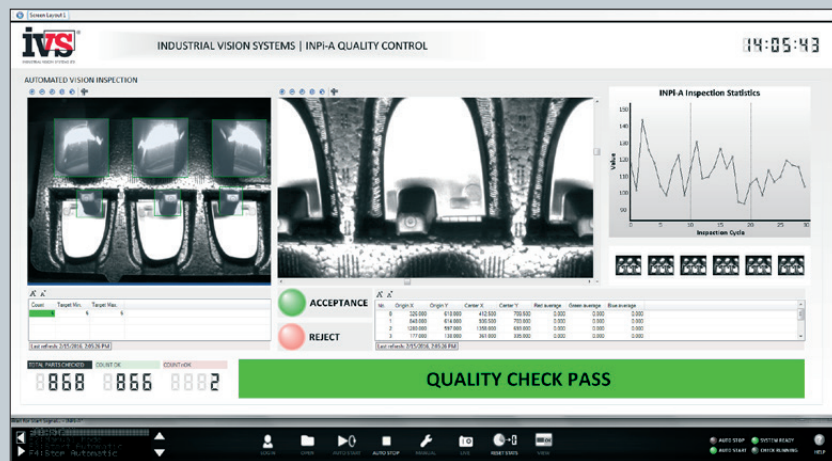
Screen Layout 1

IVS
INDUSTRIAL VISION SYSTEMS LTD

INDUSTRIAL VISION SYSTEMS | INPi-A QUALITY CONTROL

14:05:43

AUTOMATED VISION INSPECTION

INPi-A Inspection Statistics

Value

150
140
130
120
110
100
90
80
70

0 5 10 15 20 25 30

Inspection Cycle

| Count | Target Min. | Target Max. |
|---|---|---|
| 5 | 5 | 5 |

Last refresh: 2/15/2016, 2:05:26 PM

ACCEPTANCE

REJECT

| No. | Origin X | Origin Y | Center X | Center Y | Red average | Green average | Blue average |
|---|---|---|---|---|---|---|---|
| 0 | 320.000 | 610.000 | 412.500 | 700.500 | 0.000 | 0.000 | 0.000 |
| 1 | 640.000 | 614.000 | 800.000 | 705.000 | 0.000 | 0.000 | 0.000 |
| 2 | 1260.000 | 597.000 | 1350.000 | 690.000 | 0.000 | 0.000 | 0.000 |
| 3 | 177.000 | 130.000 | 361.000 | 305.000 | 0.000 | 0.000 | 0.000 |

Last refresh: 2/15/2016, 2:05:26 PM

TOTAL PARTS CHECKED | COUNT OK | COUNT NOK

868 | 866 | 2

QUALITY CHECK PASS

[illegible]
FAIStop Automatic

LOGIN OPEN AUTO START AUTO STOP MANUAL LIVE RESET STATS VIEW

AUTO STOP SYSTEM READY
AUTO START CHECK RUNNING

HELP